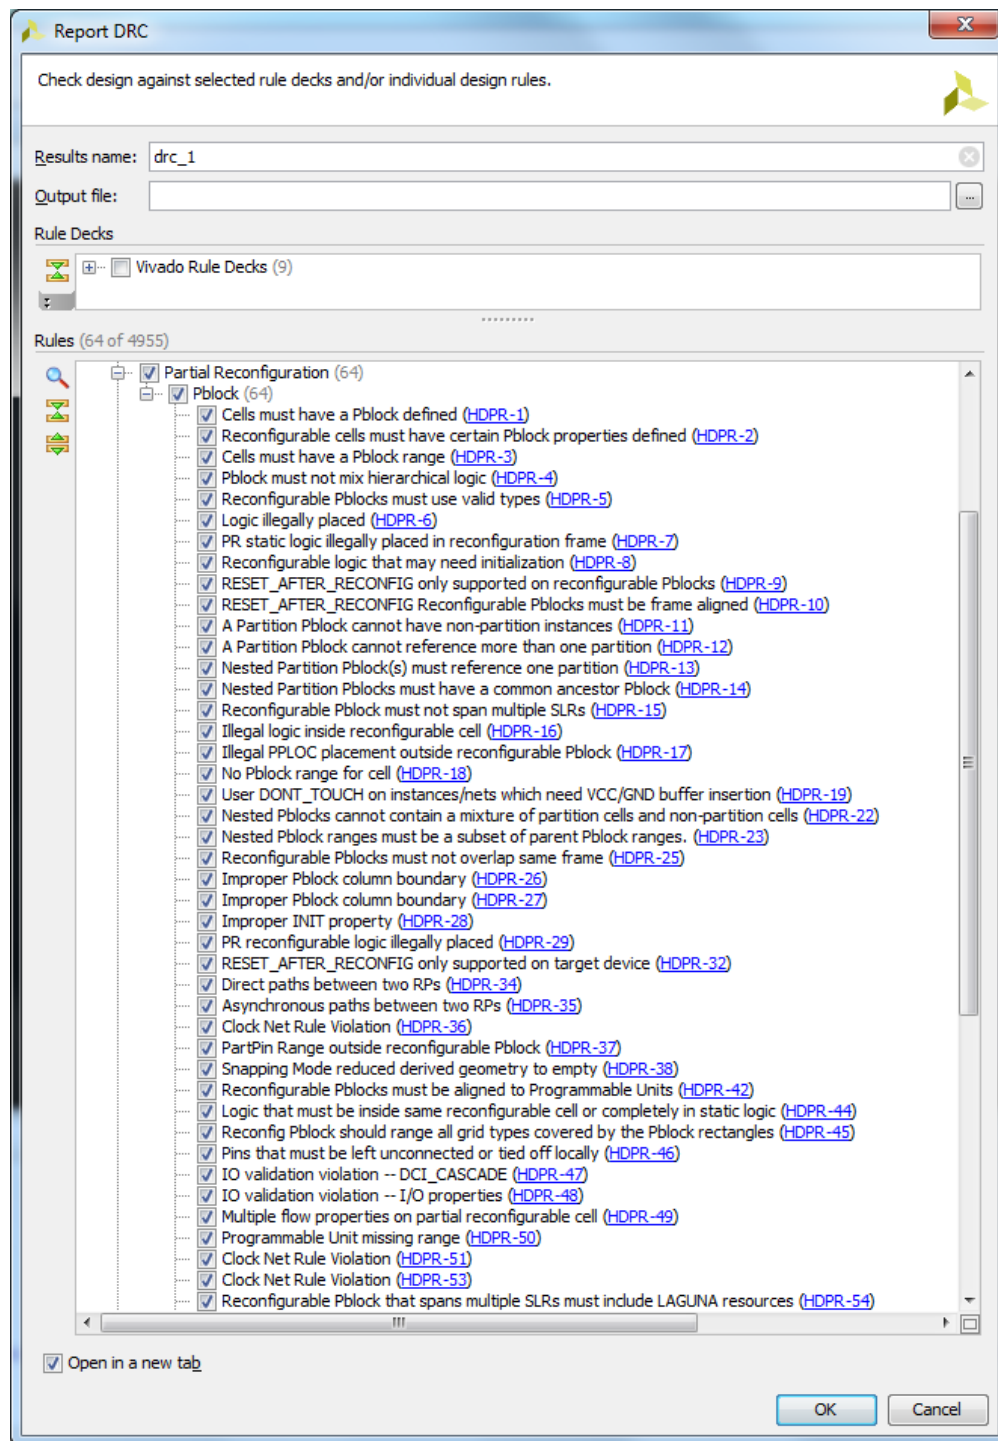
Report DRC

Check design against selected rule decks and/or individual design rules.

Results name: drc_1

Output file:

Rule Decks

Vivado Rule Decks (9)

Rules (64 of 4955)

Partial Reconfiguration (64)
Pblock (64)
Cells must have a Pblock defined (HDPR-1)
Reconfigurable cells must have certain Pblock properties defined (HDPR-2)
Cells must have a Pblock range (HDPR-3)
Pblock must not mix hierarchical logic (HDPR-4)
Reconfigurable Pblocks must use valid types (HDPR-5)
Logic illegally placed (HDPR-6)
PR static logic illegally placed in reconfiguration frame (HDPR-7)
Reconfigurable logic that may need initialization (HDPR-8)
RESET_AFTER_RECONFIG only supported on reconfigurable Pblocks (HDPR-9)
RESET_AFTER_RECONFIG Reconfigurable Pblocks must be frame aligned (HDPR-10)
A Partition Pblock cannot have non-partition instances (HDPR-11)
A Partition Pblock cannot reference more than one partition (HDPR-12)
Nested Partition Pblock(s) must reference one partition (HDPR-13)
Nested Partition Pblocks must have a common ancestor Pblock (HDPR-14)
Reconfigurable Pblock must not span multiple SLRs (HDPR-15)
Illegal logic inside reconfigurable cell (HDPR-16)
Illegal PPLOC placement outside reconfigurable Pblock (HDPR-17)
No Pblock range for cell (HDPR-18)
User DONT_TOUCH on instances/nets which need VCC/GND buffer insertion (HDPR-19)
Nested Pblocks cannot contain a mixture of partition cells and non-partition cells (HDPR-22)
Nested Pblock ranges must be a subset of parent Pblock ranges. (HDPR-23)
Reconfigurable Pblocks must not overlap same frame (HDPR-25)
Improper Pblock column boundary (HDPR-26)
Improper Pblock column boundary (HDPR-27)
Improper INIT property (HDPR-28)
PR reconfigurable logic illegally placed (HDPR-29)
RESET_AFTER_RECONFIG only supported on target device (HDPR-32)
Direct paths between two RPs (HDPR-34)
Asynchronous paths between two RPs (HDPR-35)
Clock Net Rule Violation (HDPR-36)
PartPin Range outside reconfigurable Pblock (HDPR-37)
Snapping Mode reduced derived geometry to empty (HDPR-38)
Reconfigurable Pblocks must be aligned to Programmable Units (HDPR-42)
Logic that must be inside same reconfigurable cell or completely in static logic (HDPR-44)
Reconfig Pblock should range all grid types covered by the Pblock rectangles (HDPR-45)
Pins that must be left unconnected or tied off locally (HDPR-46)
IO validation violation -- DCI_CASCADE (HDPR-47)
IO validation violation -- I/O properties (HDPR-48)
Multiple flow properties on partial reconfigurable cell (HDPR-49)
Programmable Unit missing range (HDPR-50)
Clock Net Rule Violation (HDPR-51)
Clock Net Rule Violation (HDPR-53)
Reconfigurable Pblock that spans multiple SLRs must include LAGUNA resources (HDPR-54)

Open in a new tab

OK
Cancel